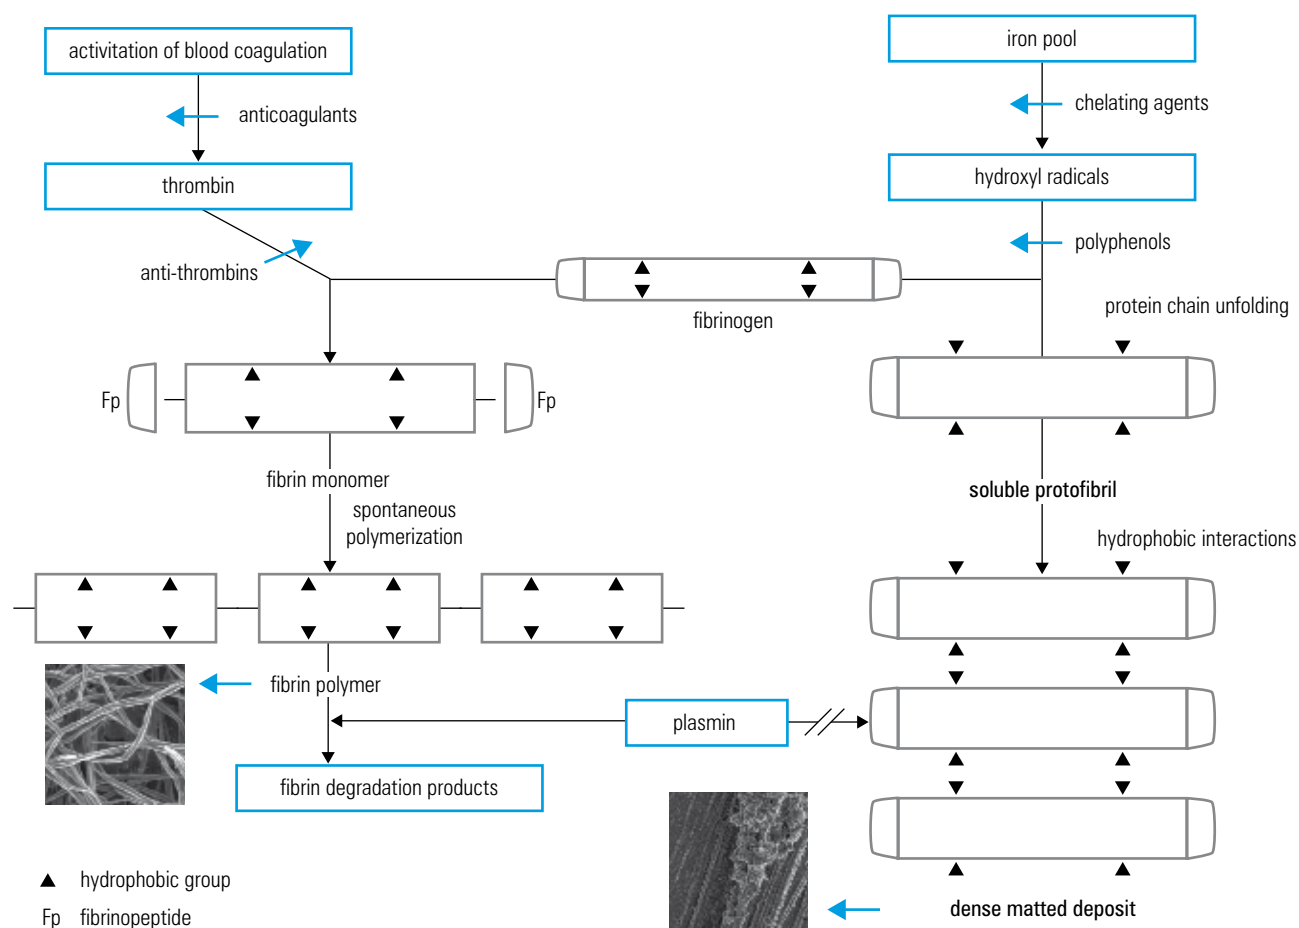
activitation of blood coagulation

anticoagulants

thrombin

anti-thrombins

iron pool

chelating agents

hydroxyl radicals

polyphenols

fibrinogen

protein chain unfolding

Fp

Fp

fibrin monomer

spontaneous polymerization

soluble protofibril

hydrophobic interactions

fibrin polymer

plasmin

fibrin degradation products

▲ hydrophobic group

Fp fibrinopeptide

dense matted deposit